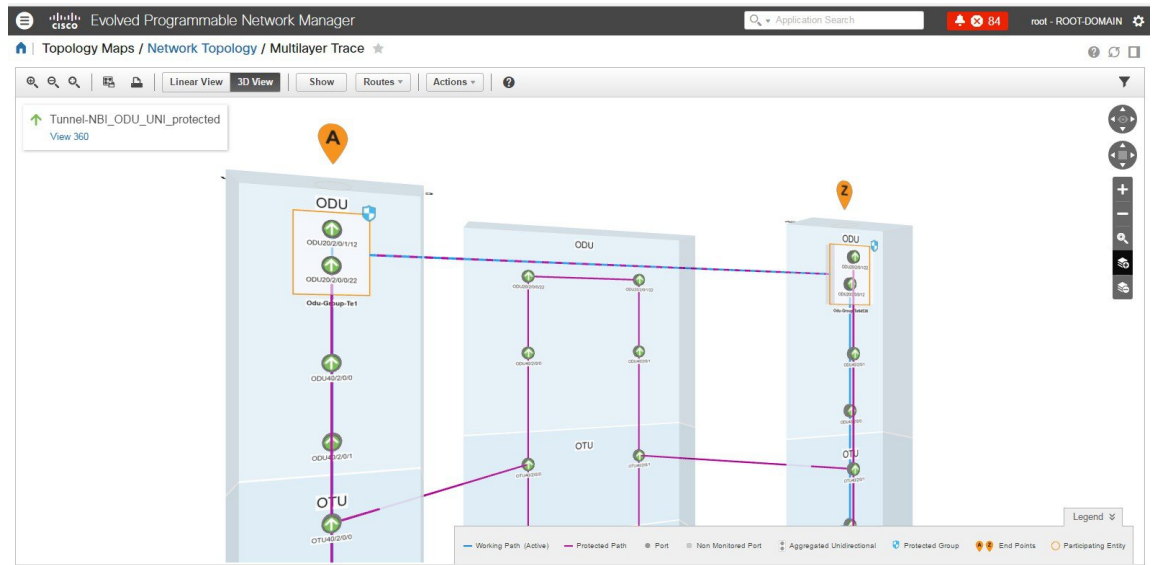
Evolved Programmable Network Manager

Application Search

84

root - ROOT-DOMAIN

Topology Maps / Network Topology / Multilayer Trace

Linear View 3D View Show Routes Actions

Tunnel-NBI_ODU_UNI_protected
View 360

A

ODU

ODU20/2/0/1/12

ODU20/2/0/0/22

Odu-Group-Te1

ODU40/2/0/0

ODU40/2/0/1

OTU

OTU40/2/0/0

ODU

OTU

Z

ODU

OTU

Legend

Working Path (Active) Protected Path Port Non Monitored Port Aggregated Unidirectional Protected Group End Points Participating Entity